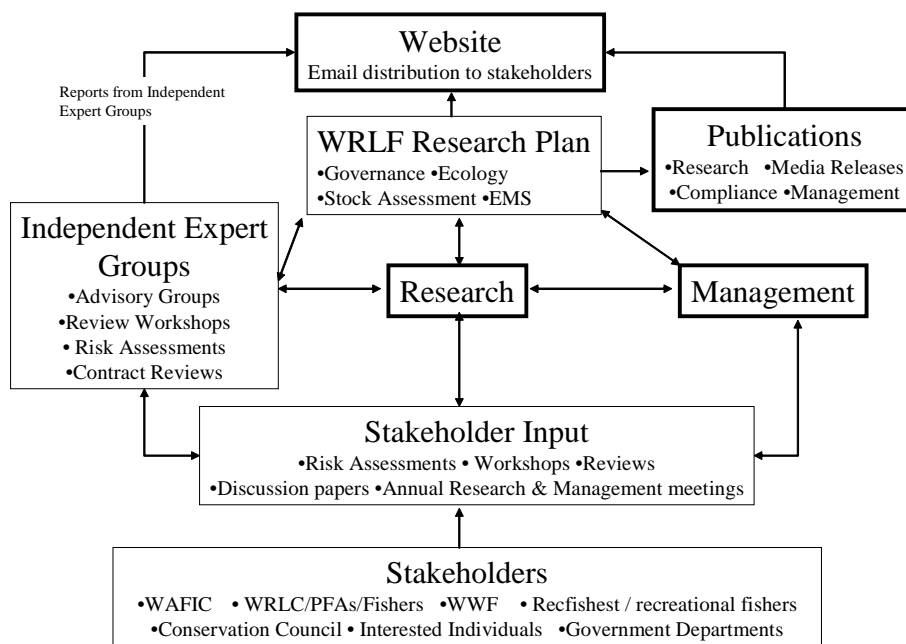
Website
Email distribution to stakeholders

Reports from Independent Expert Groups

WRLF Research Plan
•Governance •Ecology
•Stock Assessment •EMS

Publications
•Research •Media Releases
•Compliance •Management

Independent Expert Groups
•Advisory Groups
•Review Workshops
•Risk Assessments
•Contract Reviews

Research

Management

Stakeholder Input
•Risk Assessments • Workshops •Reviews
•Discussion papers •Annual Research & Management meetings

Stakeholders
•WAFIC • WRLC/PFAs/Fishers •WWF • Recfishest / recreational fishers
•Conservation Council • Interested Individuals •Government Departments